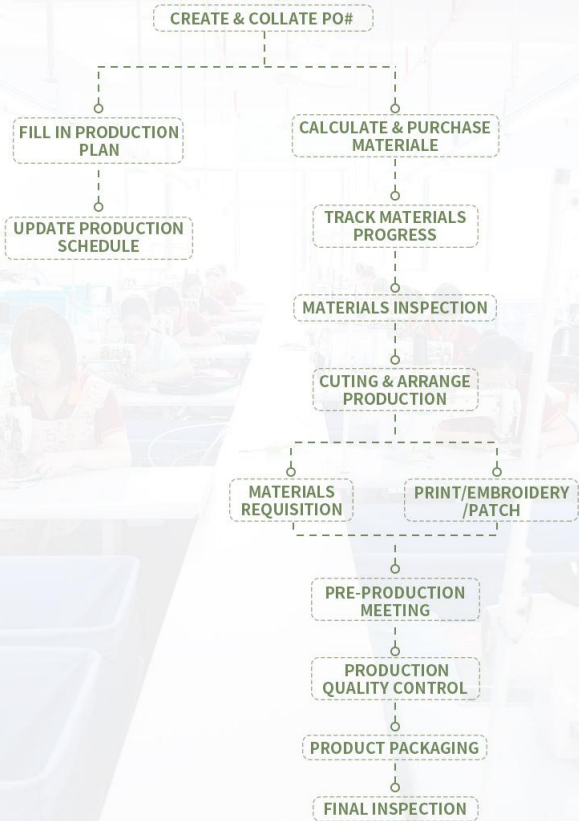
CREATE & COLLATE PO#

FILL IN PRODUCTION PLAN

UPDATE PRODUCTION SCHEDULE

CALCULATE & PURCHASE MATERIALE

TRACK MATERIALS PROGRESS

MATERIALS INSPECTION

CUTING & ARRANGE PRODUCTION

MATERIALS REQUISITION

PRINT/EMBROIDERY /PATCH

PRE-PRODUCTION MEETING

PRODUCTION QUALITY CONTROL

PRODUCT PACKAGING

FINAL INSPECTION